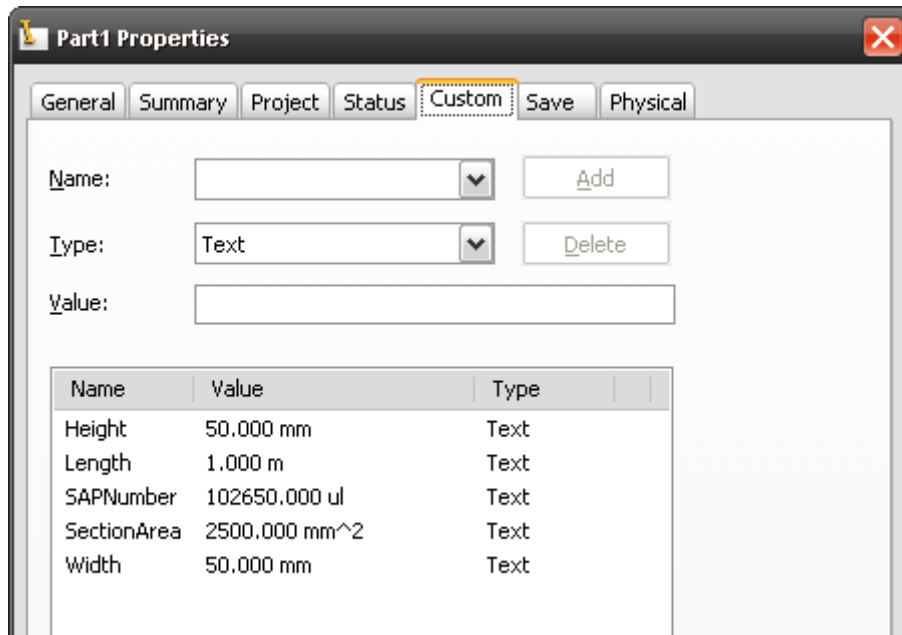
Part1 Properties

General | Summary | Project | Status | Custom | Save | Physical

Name:
Add

Type: Text
Delete

Value:

| Name | Value | Type |
|---|---|---|
| Height | 50.000 mm | Text |
| Length | 1.000 m | Text |
| SAPNumber | 102650.000 ul | Text |
| SectionArea | 2500.000 mm^2 | Text |
| Width | 50.000 mm | Text |